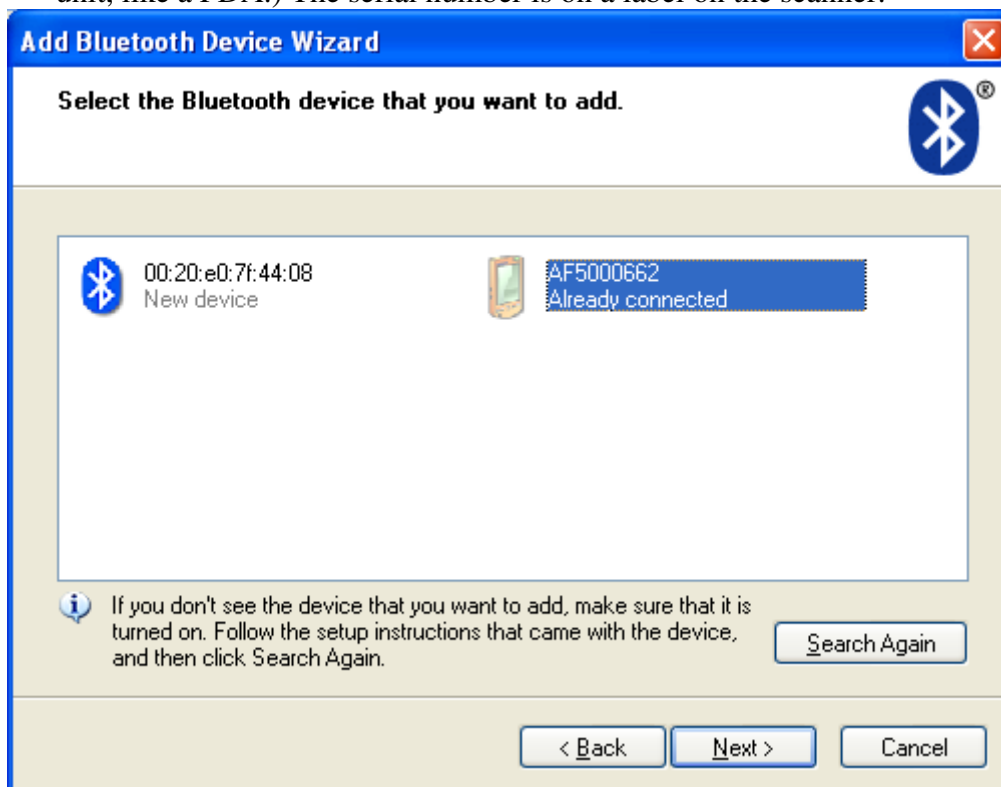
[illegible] The serial number is on a label on the scanner.

Add Bluetooth Device Wizard

Select the Bluetooth device that you want to add.

00:20:e0:7f:44:08
New device

AF5000662
Already connected

If you don't see the device that you want to add, make sure that it is turned on. Follow the setup instructions that came with the device, and then click Search Again.

Search Again

< Back

Next >

Cancel